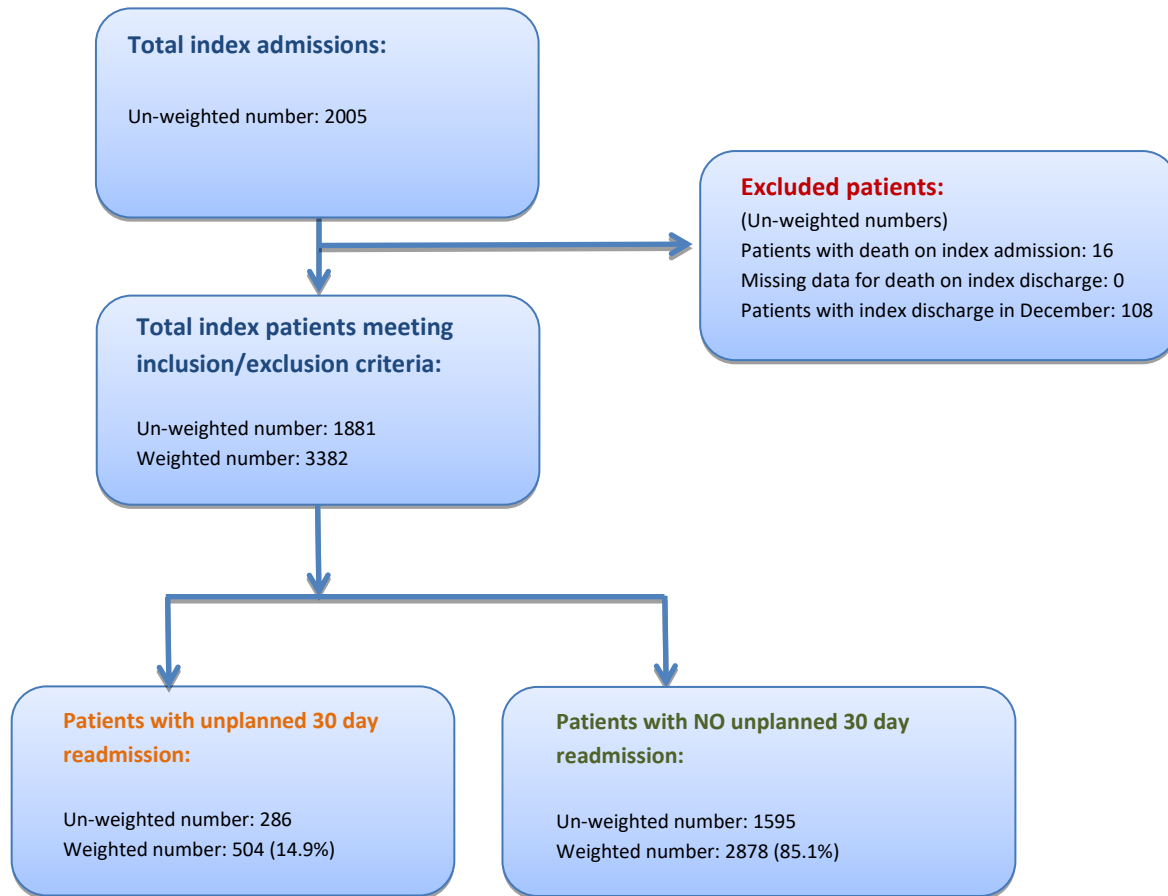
Total index admissions:

Un-weighted number: 2005

Excluded patients:
(Un-weighted numbers)
Patients with death on index admission: 16
Missing data for death on index discharge: 0
Patients with index discharge in December: 108

Total index patients meeting inclusion/exclusion criteria:

Un-weighted number: 1881
Weighted number: 3382

Patients with unplanned 30 day readmission:

Un-weighted number: 286
Weighted number: 504 (14.9%)

Patients with NO unplanned 30 day readmission:

Un-weighted number: 1595
Weighted number: 2878 (85.1%)